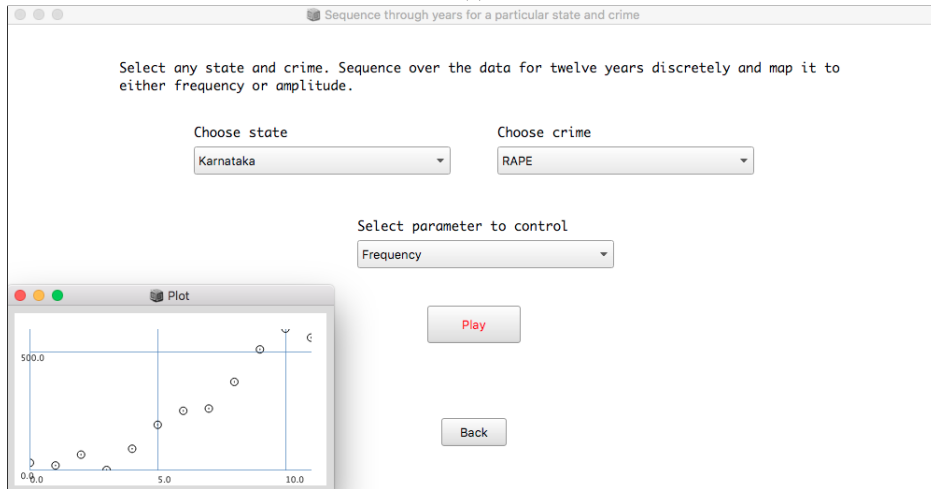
Sequence through years for a particular state and crime

Select any state and crime. Sequence over the data for twelve years discretely and map it to either frequency or amplitude.

Choose state
Karnataka

Choose crime
RAPE

Select parameter to control
Frequency

Plot

500.0
0.0
0.0
5.0
10.0

Play

Back